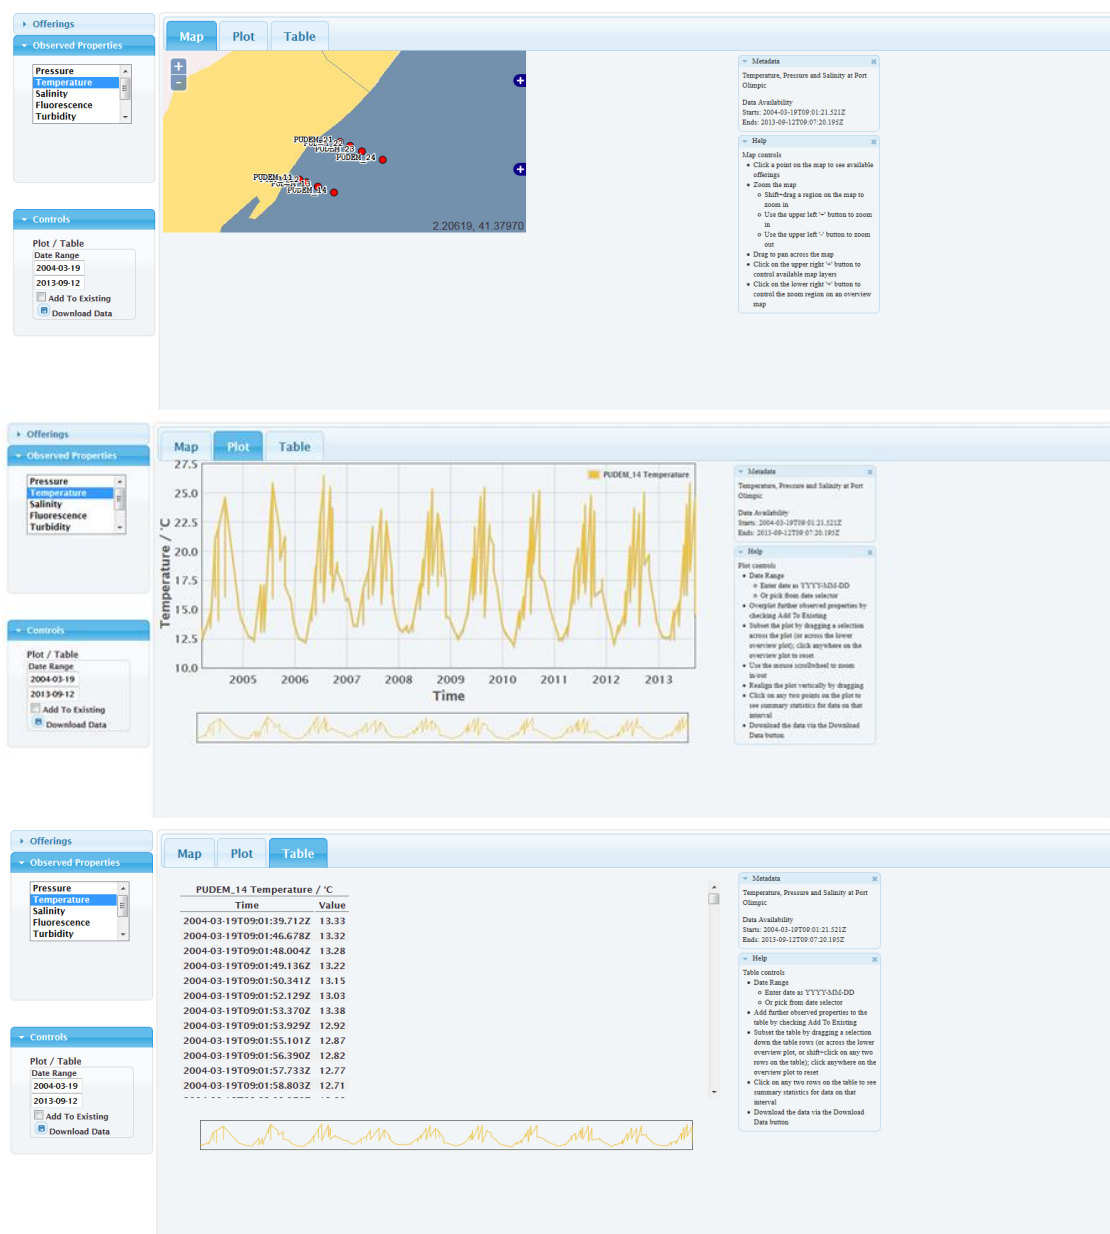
Offerings
Observed Properties
Pressure
Temperature
Salinity
Fluorescence
Turbidity

Controls
Plot / Table
Date Range
2004-03-19
2013-09-12
Add To Existing
Download Data

Map Plot Table

PUDEM_21
PUDEM_22
PUDEM_23
PUDEM_24
PUDEM_11
PUDEM_12
PUDEM_13
PUDEM_14
2.20619, 41.37970

Metadata
Temperature, Pressure and Salinity at Port Olimpic
Data Availability
Starts: 2004-03-19T09:01:21.521Z
Ends: 2013-09-12T09:07:20.195Z

Help
Map controls
• Click a point on the map to see available offerings
• Zoom the map
 o Shift+drag a region on the map to zoom in
 o Use the upper left '+' button to zoom in
 o Use the upper left '-' button to zoom out
• Drag to pan across the map
• Click on the upper right '+' button to control available map layers
• Click on the lower right '+' button to control the zoom region on an overview map

Offerings
Observed Properties
Pressure
Temperature
Salinity
Fluorescence
Turbidity

Controls
Plot / Table
Date Range
2004-03-19
2013-09-12
Add To Existing
Download Data

Map Plot Table

PUDEM_14 Temperature
27.5
25.0
22.5
20.0
17.5
15.0
12.5
10.0
Temperature / °C
2005 2006 2007 2008 2009 2010 2011 2012 2013
Time

Metadata
Temperature, Pressure and Salinity at Port Olimpic
Data Availability
Starts: 2004-03-19T09:01:21.521Z
Ends: 2013-09-12T09:07:20.195Z

Help
Plot controls
• Date Range
 o Enter date as YYYY-MM-DD
 o Or pick from date selector
• Overplot further observed properties by checking Add To Existing
• Subset the plot by dragging a selection across the plot (or across the lower overview plot); click anywhere on the overview plot to reset
• Use the mouse scrollwheel to zoom in/out
• Realign the plot vertically by dragging
• Click on any two points on the plot to see summary statistics for data on that interval
• Download the data via the Download Data button

Offerings
Observed Properties
Pressure
Temperature
Salinity
Fluorescence
Turbidity

Controls
Plot / Table
Date Range
2004-03-19
2013-09-12
Add To Existing
Download Data

Map Plot Table

PUDEM_14 Temperature / °C
| Time | Value |
|---|---|
| 2004-03-19T09:01:39.712Z | 13.33 |
| 2004-03-19T09:01:46.678Z | 13.32 |
| 2004-03-19T09:01:48.004Z | 13.28 |
| 2004-03-19T09:01:49.136Z | 13.22 |
| 2004-03-19T09:01:50.341Z | 13.15 |
| 2004-03-19T09:01:52.129Z | 13.03 |
| 2004-03-19T09:01:53.370Z | 13.38 |
| 2004-03-19T09:01:53.929Z | 12.92 |
| 2004-03-19T09:01:55.101Z | 12.87 |
| 2004-03-19T09:01:56.390Z | 12.82 |
| 2004-03-19T09:01:57.733Z | 12.77 |
| 2004-03-19T09:01:58.803Z | 12.71 |

Metadata
Temperature, Pressure and Salinity at Port Olimpic
Data Availability
Starts: 2004-03-19T09:01:21.521Z
Ends: 2013-09-12T09:07:20.195Z

Help
Table controls
• Date Range
 o Enter date as YYYY-MM-DD
 o Or pick from date selector
• Add further observed properties to the table by checking Add To Existing
• Subset the table by dragging a selection down the table rows (or across the lower overview plot, or shift+click on any two rows on the table); click anywhere on the overview plot to reset
• Click on any two rows on the table to see summary statistics for data on that interval
• Download the data via the Download Data button